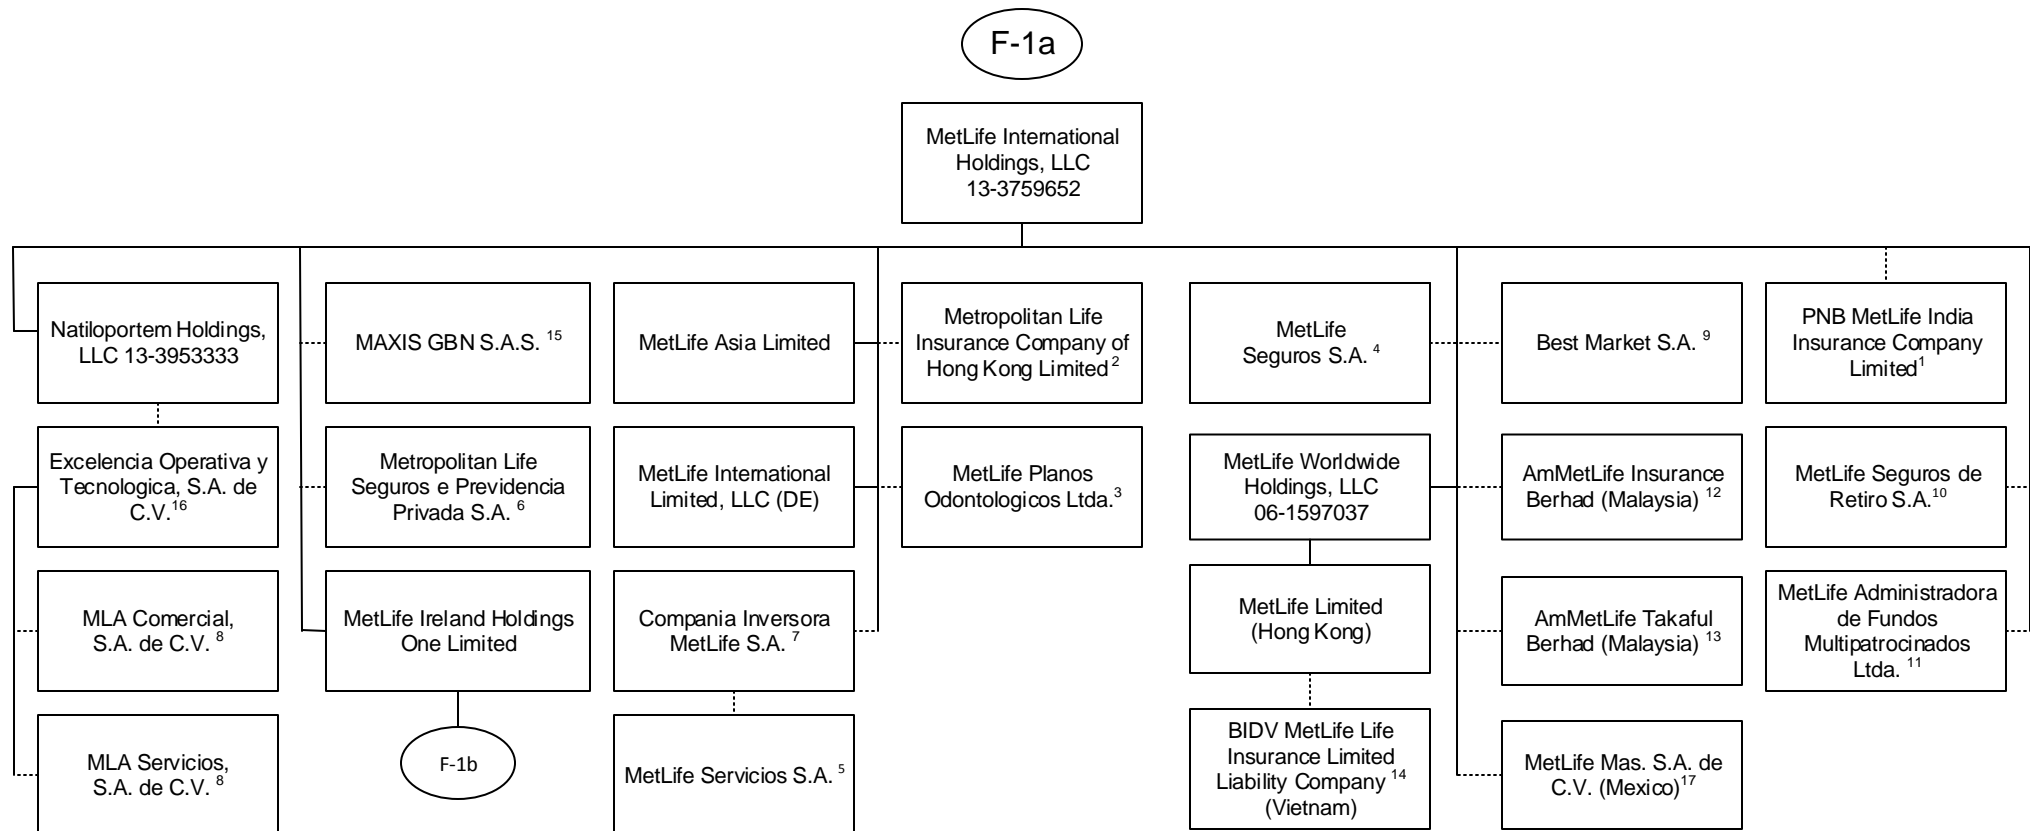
F-1a

MetLife International Holdings, LLC 13-3759652

Natiloportem Holdings, LLC 13-3953333

Excelencia Operativa y Tecnologica, S.A. de C.V.$^{16}$

MLA Comercial, S.A. de C.V. $^{8}$

MLA Servicios, S.A. de C.V. $^{8}$

MAXIS GBN S.A.S. $^{15}$

Metropolitan Life Seguros e Previdencia Privada S.A. $^{6}$

MetLife Ireland Holdings One Limited

F-1b

MetLife Asia Limited

MetLife International Limited, LLC (DE)

Compania Inversora MetLife S.A. $^{7}$

MetLife Servicios S.A. $^{5}$

Metropolitan Life Insurance Company of Hong Kong Limited$^{2}$

MetLife Planos Odontologicos Ltda.$^{3}$

MetLife Seguros S.A. $^{4}$

MetLife Worldwide Holdings, LLC 06-1597037

MetLife Limited (Hong Kong)

BIDV MetLife Life Insurance Limited Liability Company $^{14}$ (Vietnam)

Best Market S.A. $^{9}$

AmMetLife Insurance Berhad (Malaysia) $^{12}$

AmMetLife Takaful Berhad (Malaysia) $^{13}$

MetLife Mas. S.A. de C.V. (Mexico)$^{17}$

PNB MetLife India Insurance Company Limited$^{1}$

MetLife Seguros de Retiro S.A.$^{10}$

MetLife Administradora de Fundos Multipatrocinados Ltda. $^{11}$